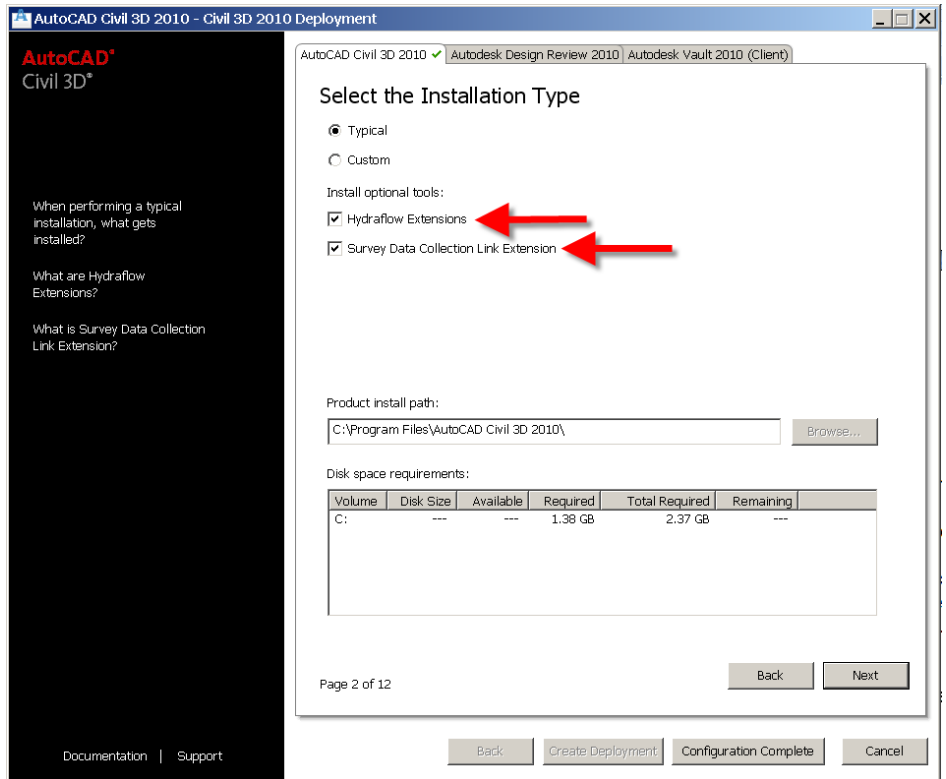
AutoCAD Civil 3D 2010 - Civil 3D 2010 Deployment

AutoCAD®
Civil 3D®

When performing a typical installation, what gets installed?

What are Hydraflow Extensions?

What is Survey Data Collection Link Extension?

Documentation | Support

AutoCAD Civil 3D 2010 ✔ | Autodesk Design Review 2010 | Autodesk Vault 2010 (Client)

Select the Installation Type

Typical

Custom

Install optional tools:

Hydraflow Extensions

Survey Data Collection Link Extension

Product install path:

C:\Program Files\AutoCAD Civil 3D 2010\

Browse...

Disk space requirements:

| Volume | Disk Size | Available | Required | Total Required | Remaining |
|---|---|---|---|---|---|
| C: | --- | --- | 1.38 GB | 2.37 GB | --- |

Page 2 of 12

Back

Next

Back

Create Deployment

Configuration Complete

Cancel